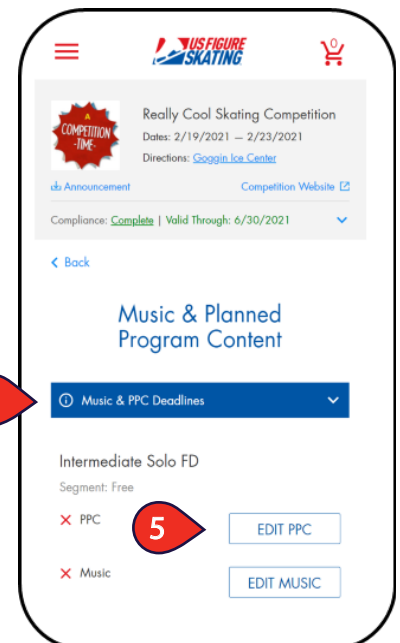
US FIGURE SKATING

0

A COMPETITION -TIME-

Really Cool Skating Competition

Dates: 2/19/2021 — 2/23/2021

Directions: Goggin Ice Center

Announcement

Competition Website

Compliance: Complete | Valid Through: 6/30/2021

< Back

Music & Planned Program Content

Music & PPC Deadlines

Intermediate Solo FD

Segment: Free

PPC

5

EDIT PPC

Music

EDIT MUSIC